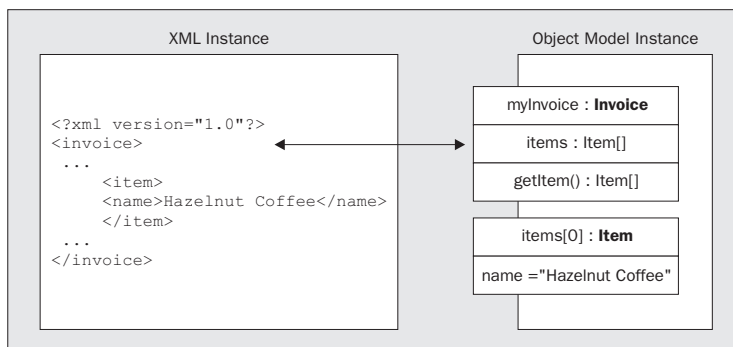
XML Instance

<?xml version="1.0"?>
<invoice>
...
<item>
<name>Hazelnut Coffee</name>
</item>
...
</invoice>

Object Model Instance

myInvoice : **Invoice**

items : Item[]

getItem() : Item[]

items[0] : **Item**

name ="Hazelnut Coffee"